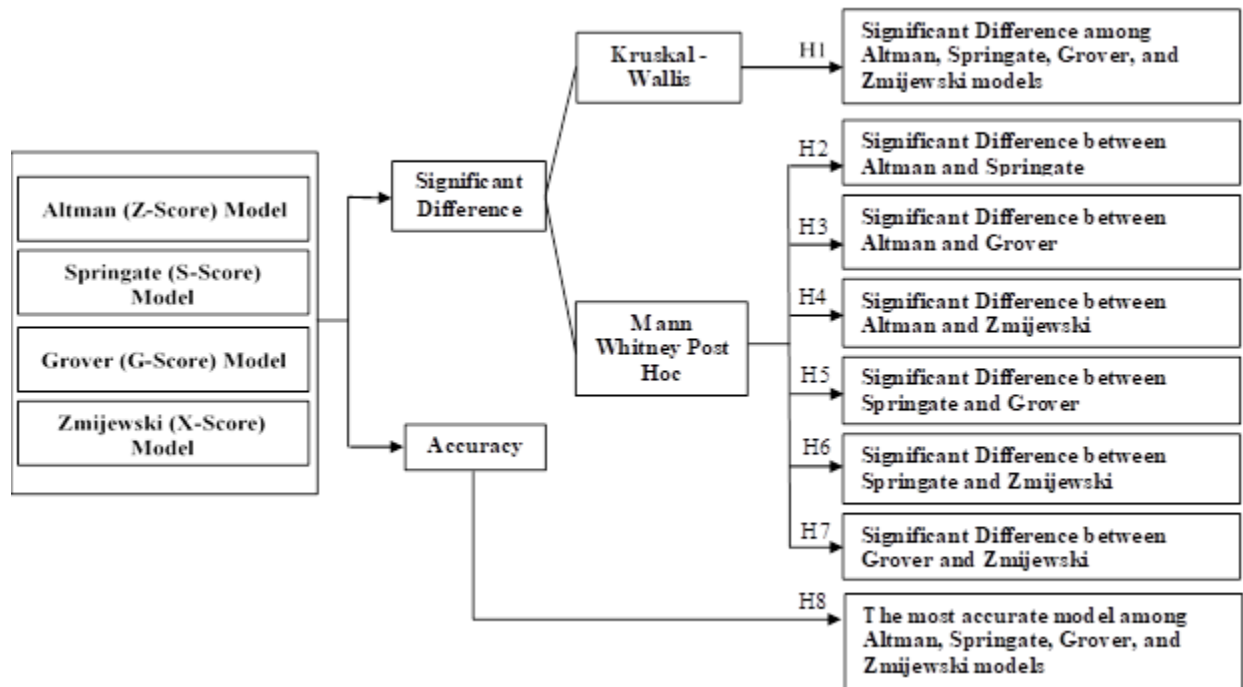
Altman (Z-Score) Model

Springate (S-Score) Model

Grover (G-Score) Model

Zmijewski (X-Score) Model

Significant Difference

Accuracy

Kruskal - Wallis

Mann Whitney Post Hoc

H1

Significant Difference among Altman, Springate, Grover, and Zmijewski models

H2

Significant Difference between Altman and Springate

H3

Significant Difference between Altman and Grover

H4

Significant Difference between Altman and Zmijewski

H5

Significant Difference between Springate and Grover

H6

Significant Difference between Springate and Zmijewski

H7

Significant Difference between Grover and Zmijewski

H8

The most accurate model among Altman, Springate, Grover, and Zmijewski models